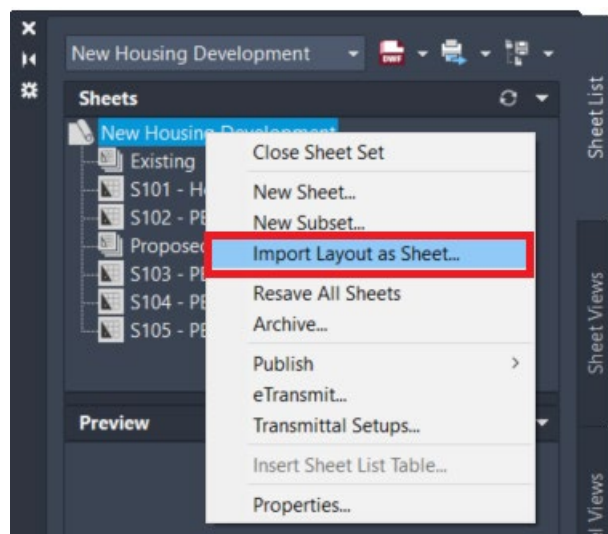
New Housing Development
DWF
Sheets
New Housing Development
Existing
S101 - H
S102 - PE
Proposed
S103 - PL
S104 - PE
S105 - PE
Close Sheet Set
New Sheet...
New Subset...
Import Layout as Sheet...
Resave All Sheets
Archive...
Publish
eTransmit...
Transmittal Setups...
Insert Sheet List Table...
Properties...
Preview
Sheet List
Sheet Views
l Views